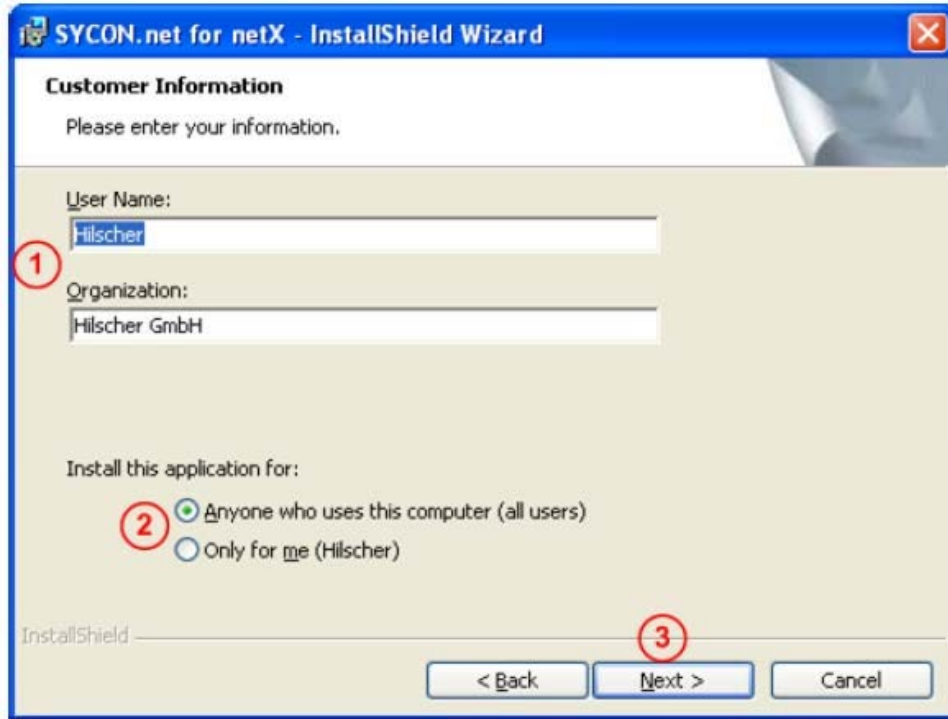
SYCON.net for netX - InstallShield Wizard

Customer Information

Please enter your information.

1

User Name:

Hilscher

Organization:

Hilscher GmbH

Install this application for:

2

Anyone who uses this computer (all users)

Only for me (Hilscher)

InstallShield

3

< Back

Next >

Cancel